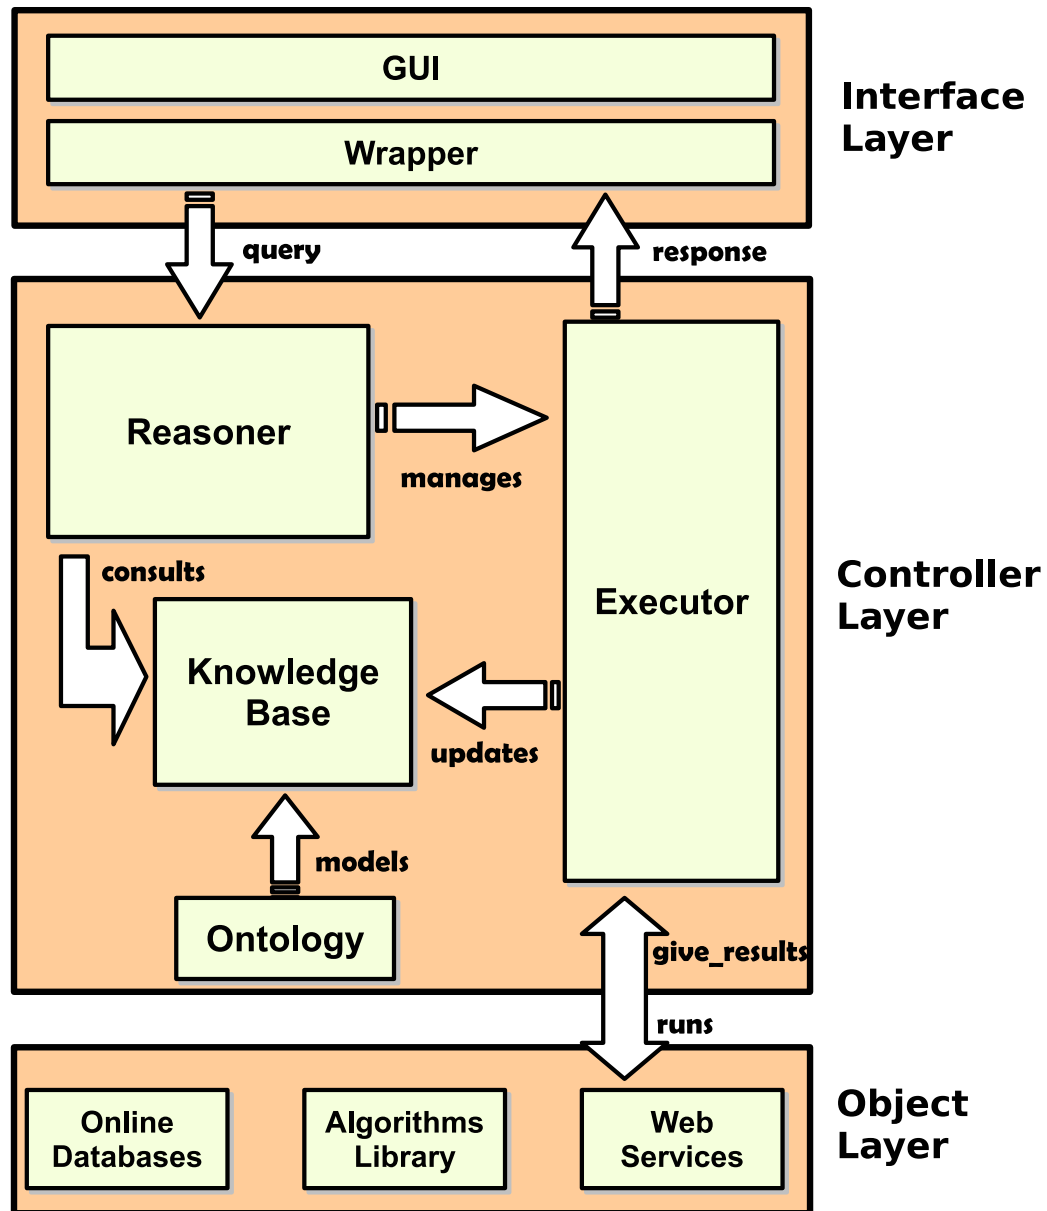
GUI

Wrapper

Interface Layer

query

response

Reasoner

manages

Executor

consults

Knowledge Base

updates

Controller Layer

models

Ontology

give_results

runs

Online Databases

Algorithms Library

Web Services

Object Layer